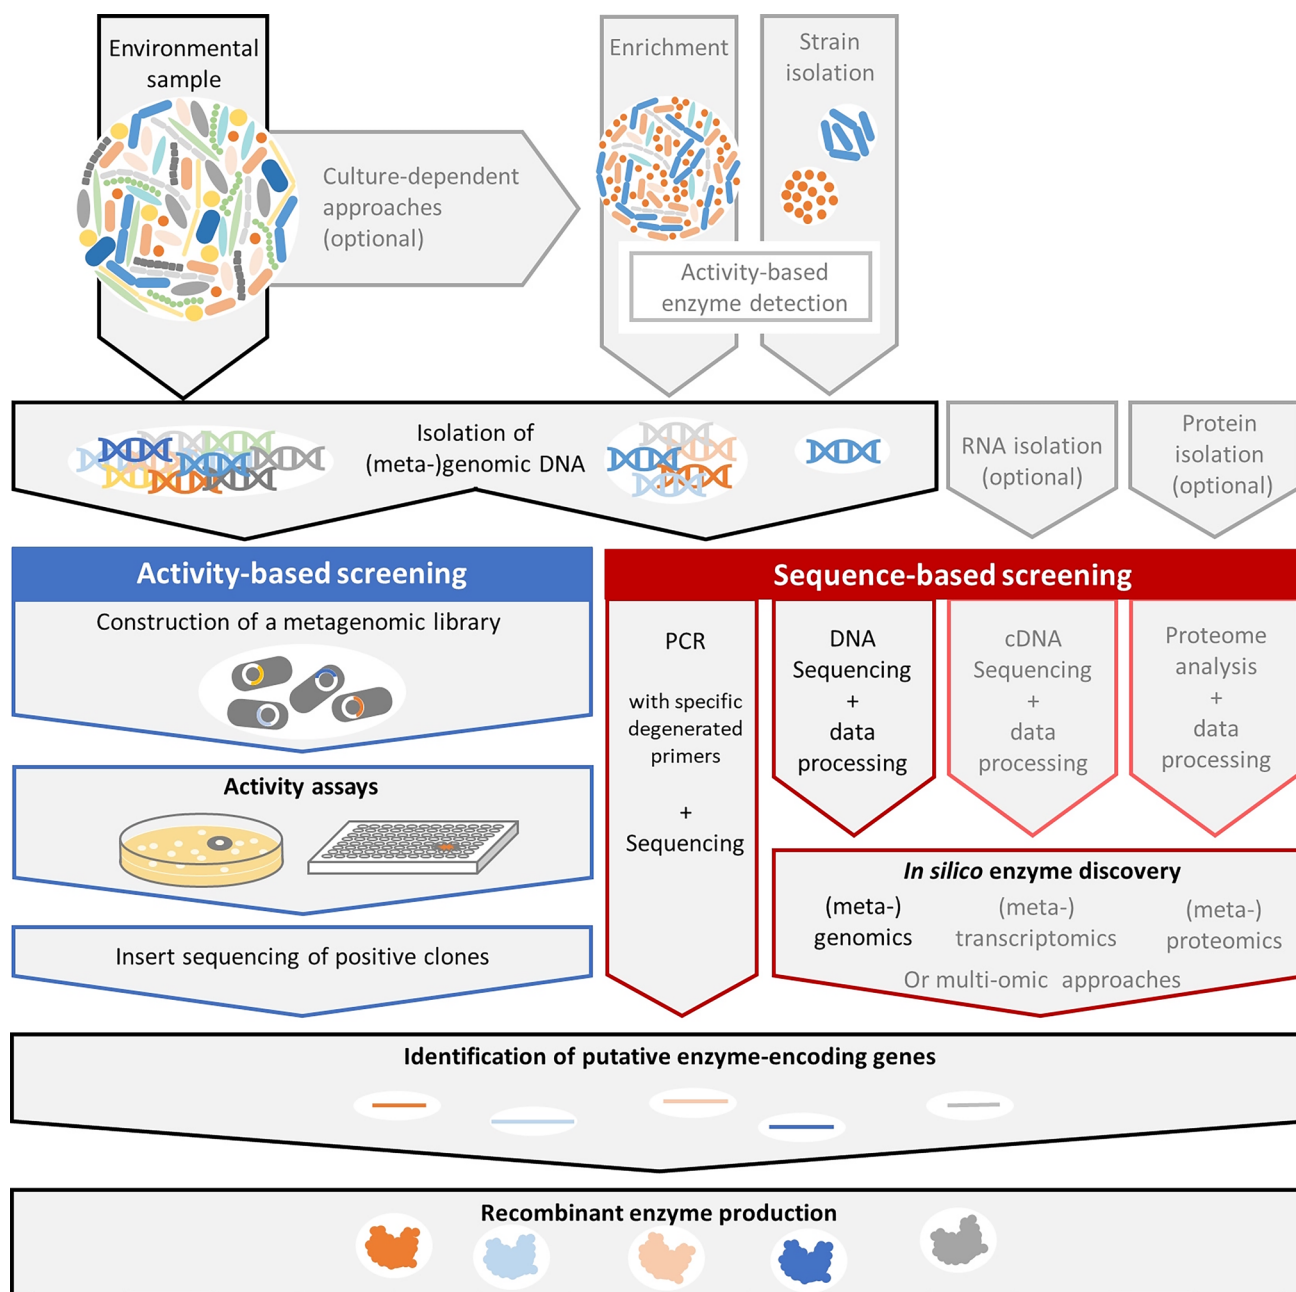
Environmental sample

Culture-dependent approaches (optional)

Enrichment

Strain isolation

Activity-based enzyme detection

Isolation of (meta-)genomic DNA

RNA isolation (optional)

Protein isolation (optional)

Activity-based screening

Construction of a metagenomic library

Activity assays

Insert sequencing of positive clones

Sequence-based screening

PCR

with specific degenerated primers

+

Sequencing

DNA Sequencing + data processing

cDNA Sequencing + data processing

Proteome analysis + data processing

*In silico* enzyme discovery

(meta-) genomics

(meta-) transcriptomics

(meta-) proteomics

Or multi-omic approaches

Identification of putative enzyme-encoding genes

Recombinant enzyme production